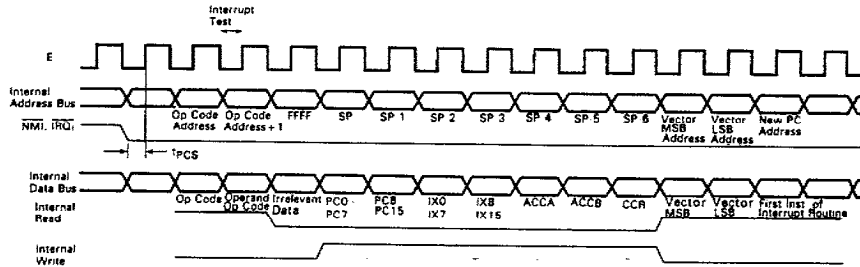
Interrupt Test

E

Internal Address Bus

Op Code Address
Op Code Address + 1
FFFF
SP
SP 1
SP 2
SP 3
SP 4
SP 5
SP 6
Vector MSB Address
Vector LSB Address
New PC Address

$\overline{NMI}$, $\overline{IRQ_1}$

$t_{PCS}$

Internal Data Bus

Op Code
Operand Op Code
Irrelevant Data
PC0 - PC7
PC8 PC15
IX0 IX7
IX8 IX15
ACCA
ACCB
CCR
Vector MSB
Vector LSB
First Inst. of Interrupt Routine

Internal Read

Internal Write